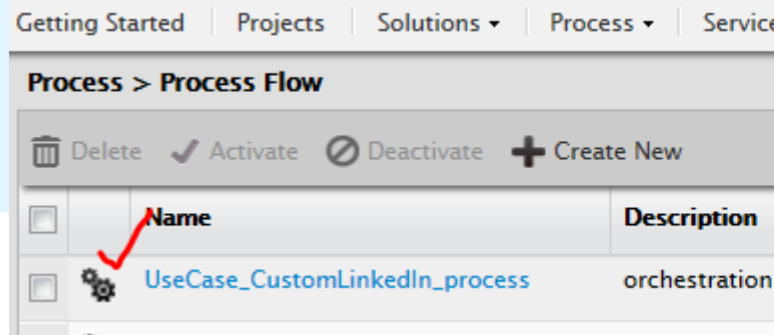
Getting Started | Projects | Solutions ▾ | Process ▾ | Service

Process > Process Flow

Delete  Activate  Deactivate  Create New

| | | Name | Description |
|---|---|---|---|
| | | UseCase_CustomLinkedIn_process | orchestration |